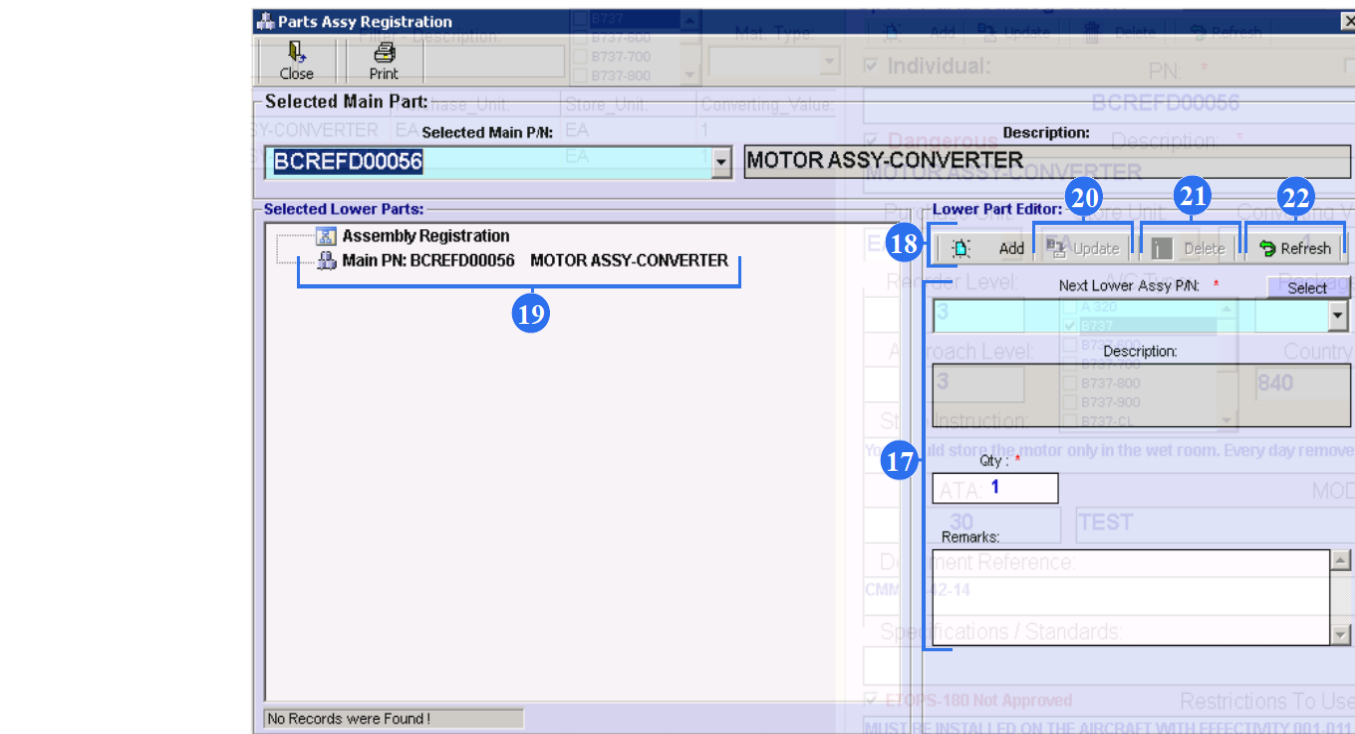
Parts Assy Registration

Close

Print

Selected Main Part:

Selected Main P/N:

Description:

BCREFD00056

MOTOR ASSY-CONVERTER

Selected Lower Parts:

Assembly Registration

Main PN: BCREFD00056 MOTOR ASSY-CONVERTER

19

Lower Part Editor:

18

Add

20

Update

21

Delete

22

Refresh

Next Lower Assy P/N: *

Select

Description:

17

Qty : *

1

Remarks:

No Records were Found !